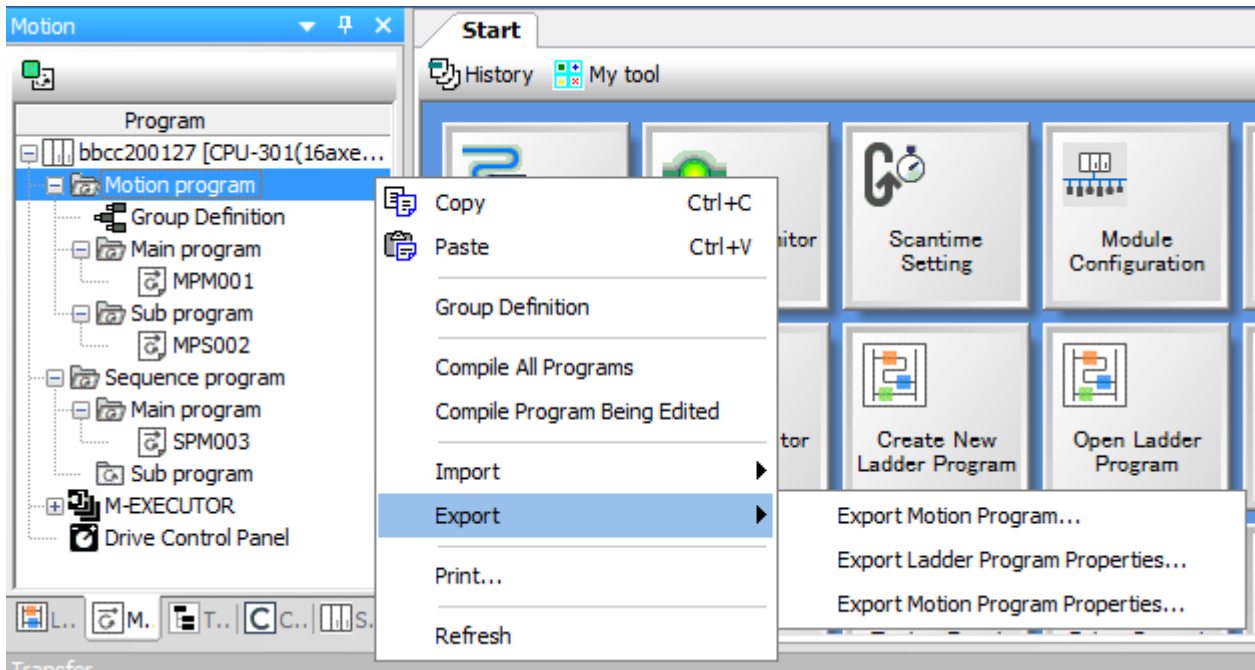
Motion

Program

bbcc200127 [CPU-301(16axe...

Motion program

Group Definition

Main program

MPM001

Sub program

MPS002

Sequence program

Main program

SPM003

Sub program

M-EXECUTOR

Drive Control Panel

L.. M. T.. C.. S..

Start

History My tool

itor

Scantime Setting

Module Configuration

tor

Create New Ladder Program

Open Ladder Program

Copy Ctrl+C

Paste Ctrl+V

Group Definition

Compile All Programs

Compile Program Being Edited

Import

Export

Print...

Refresh

Export Motion Program...

Export Ladder Program Properties...

Export Motion Program Properties...

Transfer